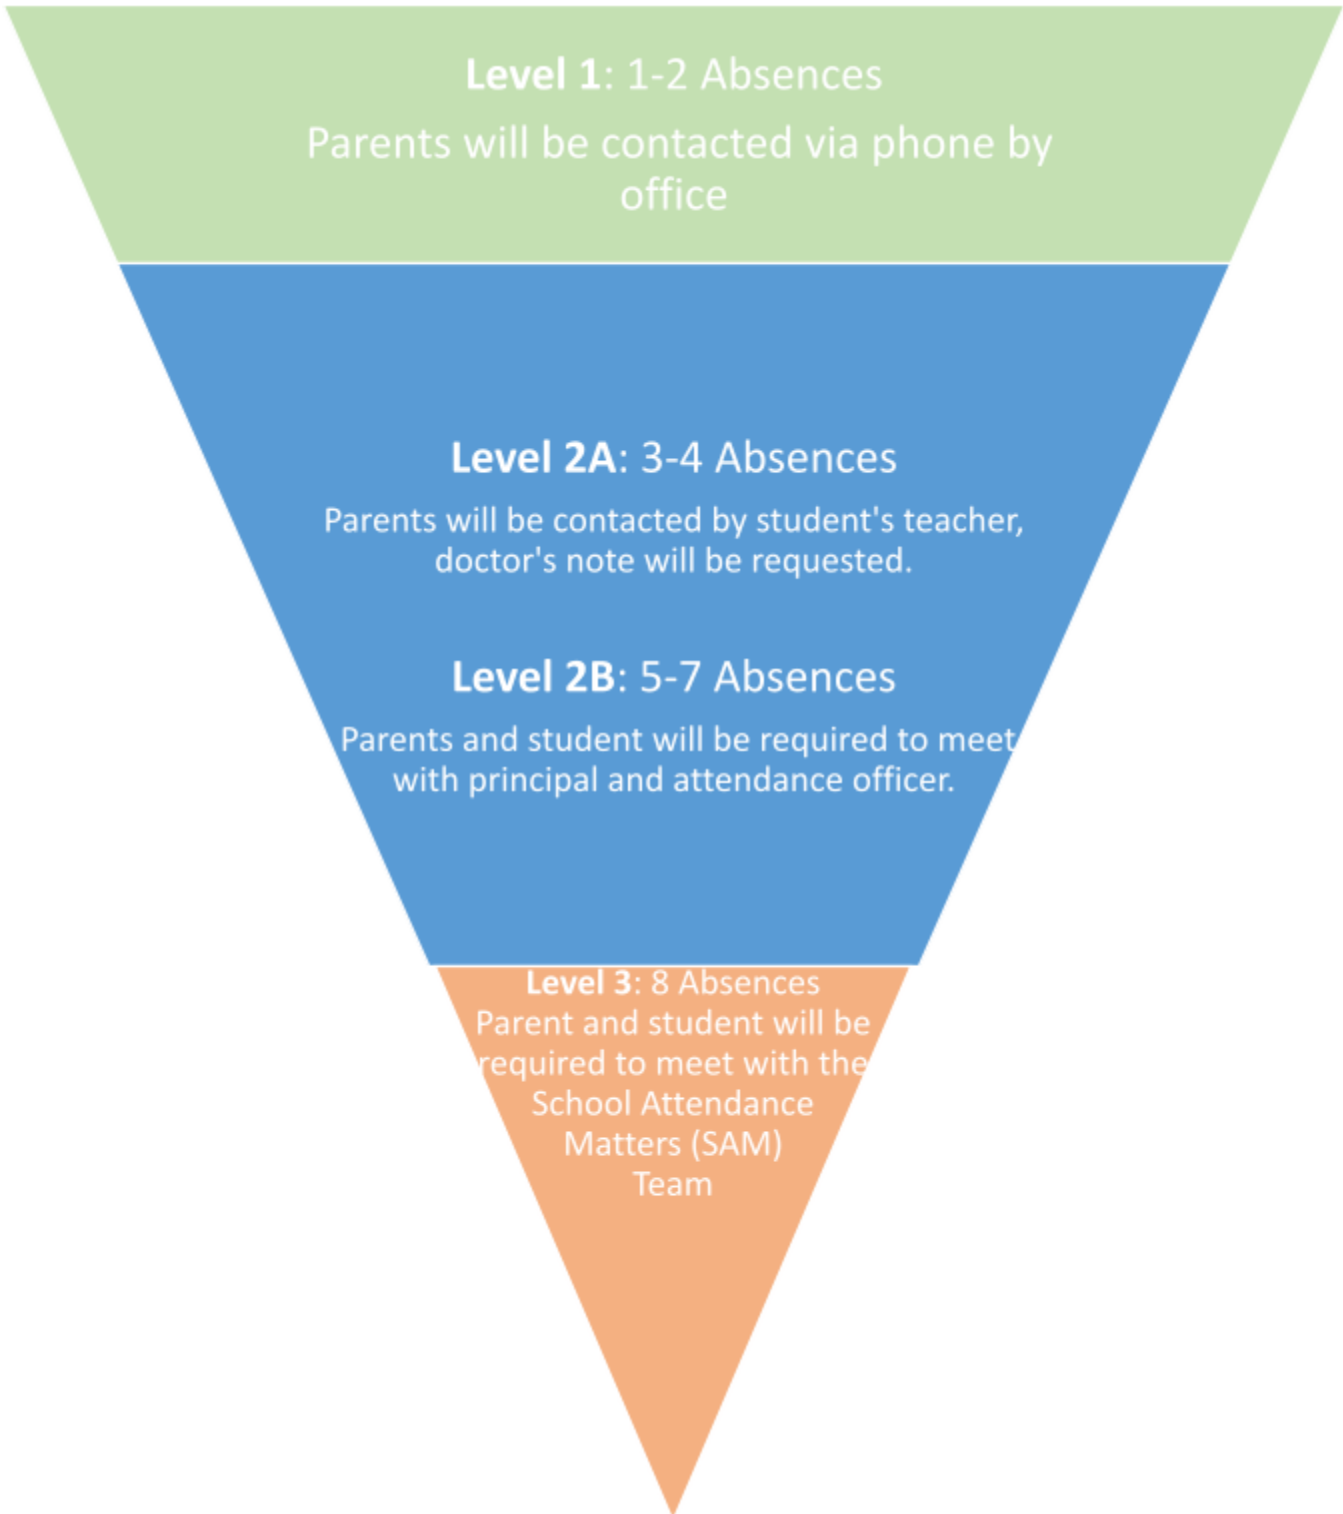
Level 1: 1-2 Absences

Parents will be contacted via phone by office

Level 2A: 3-4 Absences

Parents will be contacted by student's teacher, doctor's note will be requested.

Level 2B: 5-7 Absences

Parents and student will be required to meet with principal and attendance officer.

Level 3: 8 Absences
Parent and student will be required to meet with the School Attendance Matters (SAM) Team